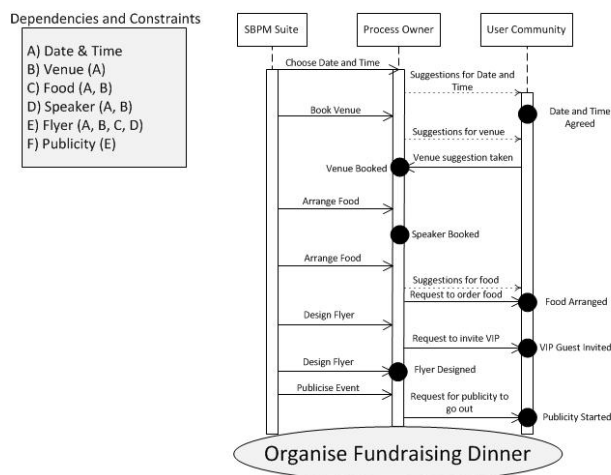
Dependencies and Constraints

A) Date & Time
B) Venue (A)
C) Food (A, B)
D) Speaker (A, B)
E) Flyer (A, B, C, D)
F) Publicity (E)

SBPM Suite

Process Owner

User Community

Choose Date and Time

Suggestions for Date and Time

Date and Time Agreed

Book Venue

Suggestions for venue

Venue suggestion taken

Venue Booked

Arrange Food

Speaker Booked

Arrange Food

Suggestions for food

Request to order food

Food Arranged

Design Flyer

Request to invite VIP

VIP Guest Invited

Design Flyer

Flyer Designed

Publicise Event

Request for publicity to go out

Publicity Started

Organise Fundraising Dinner